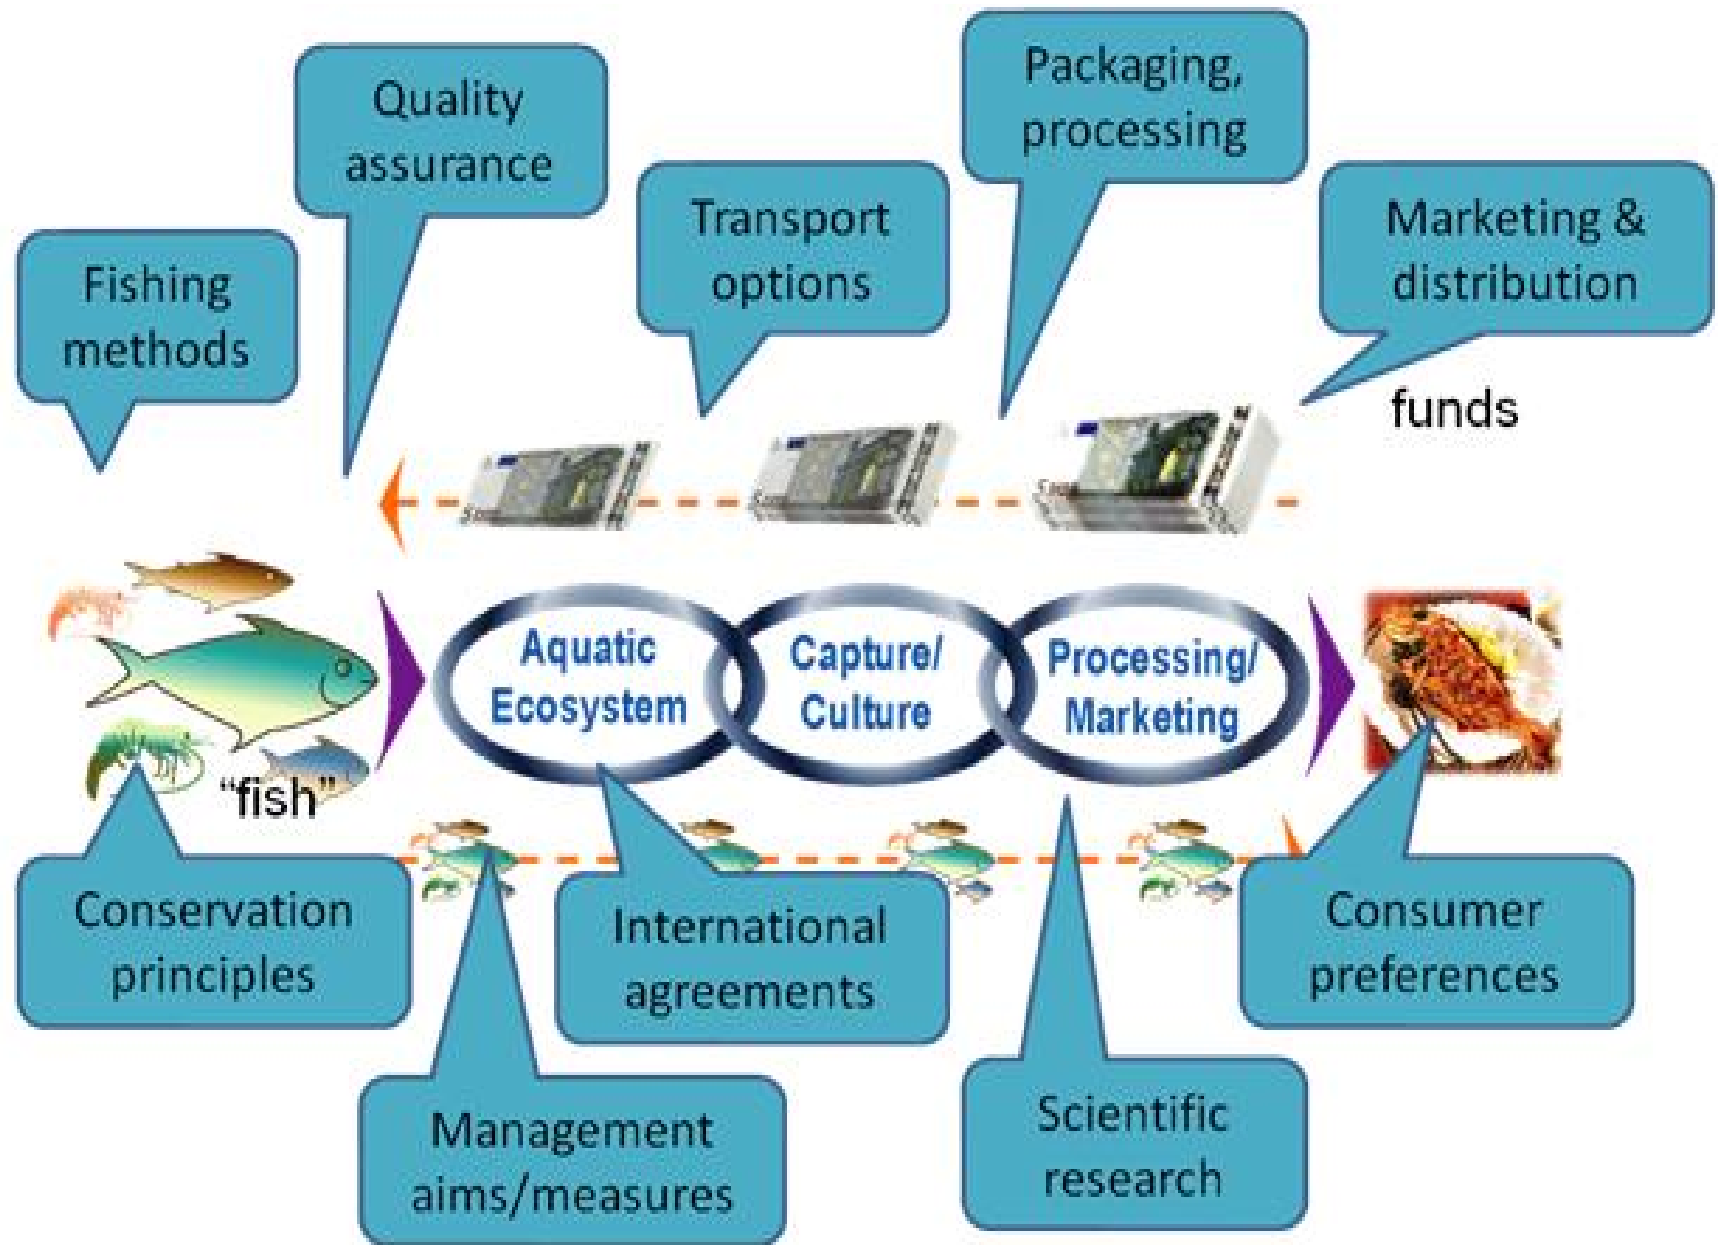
Quality assurance

Packaging, processing

Fishing methods

Transport options

Marketing & distribution

funds

Aquatic Ecosystem

Capture/ Culture

Processing/ Marketing

"fish"

Conservation principles

International agreements

Consumer preferences

Management aims/measures

Scientific research